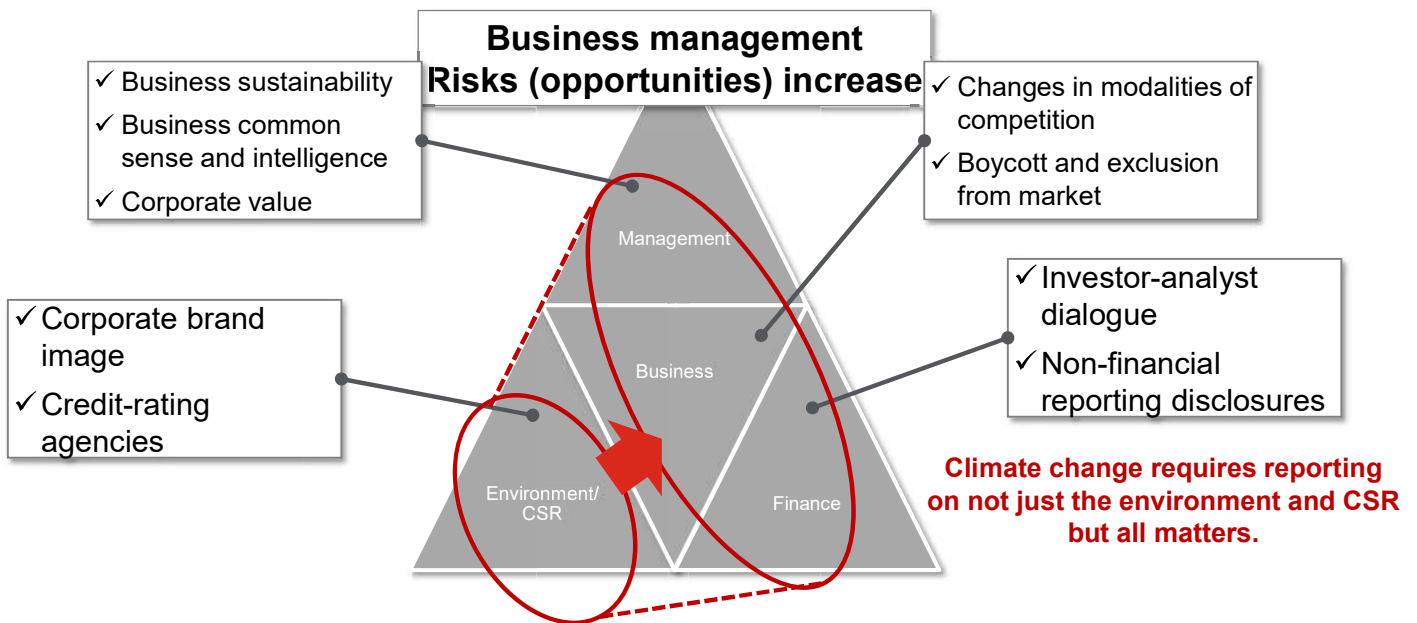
Business management
Risks (opportunities) increase

✓ Business sustainability
✓ Business common sense and intelligence
✓ Corporate value

✓ Changes in modalities of competition
✓ Boycott and exclusion from market

✓ Corporate brand image
✓ Credit-rating agencies

✓ Investor-analyst dialogue
✓ Non-financial reporting disclosures

Management

Business

Environment/ CSR

Finance

Climate change requires reporting on not just the environment and CSR but all matters.